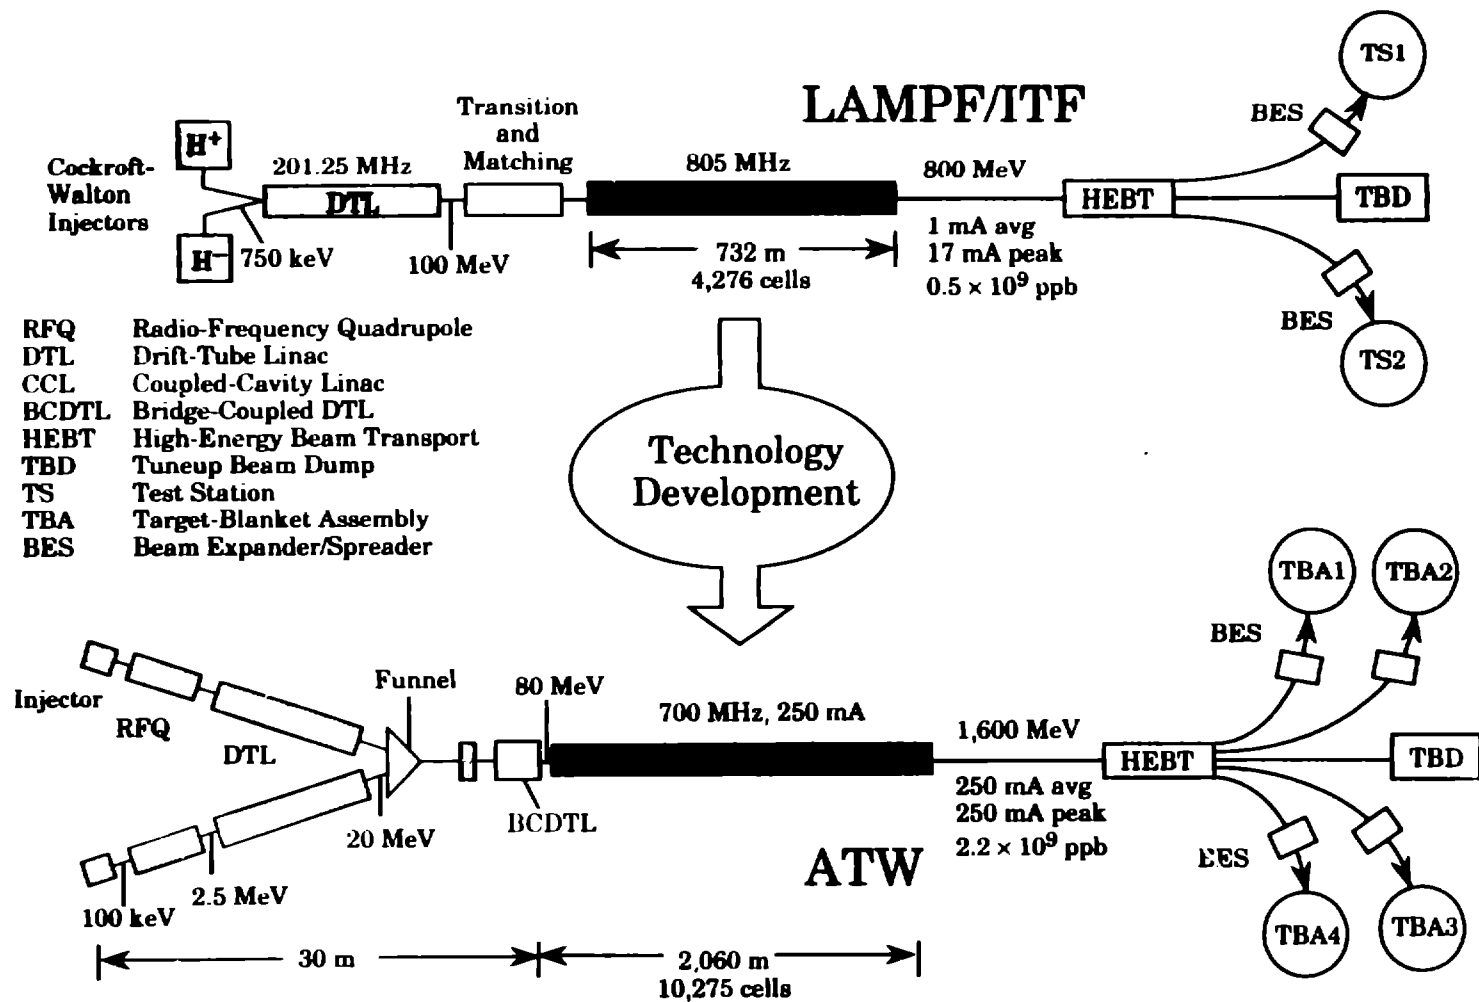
LAMPF/ITF

TS1

BES

Transition and Matching

$H^+$

Cockroft-Walton Injectors

201.25 MHz

805 MHz

800 MeV

DTL

HEBT

TBD

$H^-$

750 keV

100 MeV

732 m
4,276 cells

1 mA avg
17 mA peak
$0.5 \times 10^9$ ppb

BES

TS2

| | |
|---|---|
| RFQ | Radio-Frequency Quadrupole |
| DTL | Drift-Tube Linac |
| CCL | Coupled-Cavity Linac |
| BCDTL | Bridge-Coupled DTL |
| HEBT | High-Energy Beam Transport |
| TBD | Tuneup Beam Dump |
| TS | Test Station |
| TBA | Target-Blanket Assembly |
| BES | Beam Expander/Spreader |

Technology Development

TBA1

TBA2

BES

Injector

Funnel

80 MeV

700 MHz, 250 mA

RFQ

DTL

1,600 MeV

HEBT

TBD

20 MeV

BCDTL

250 mA avg
250 mA peak
$2.2 \times 10^9$ ppb

EES

ATW

2.5 MeV

100 keV

TBA4

TBA3

30 m

2,060 m
10,275 cells